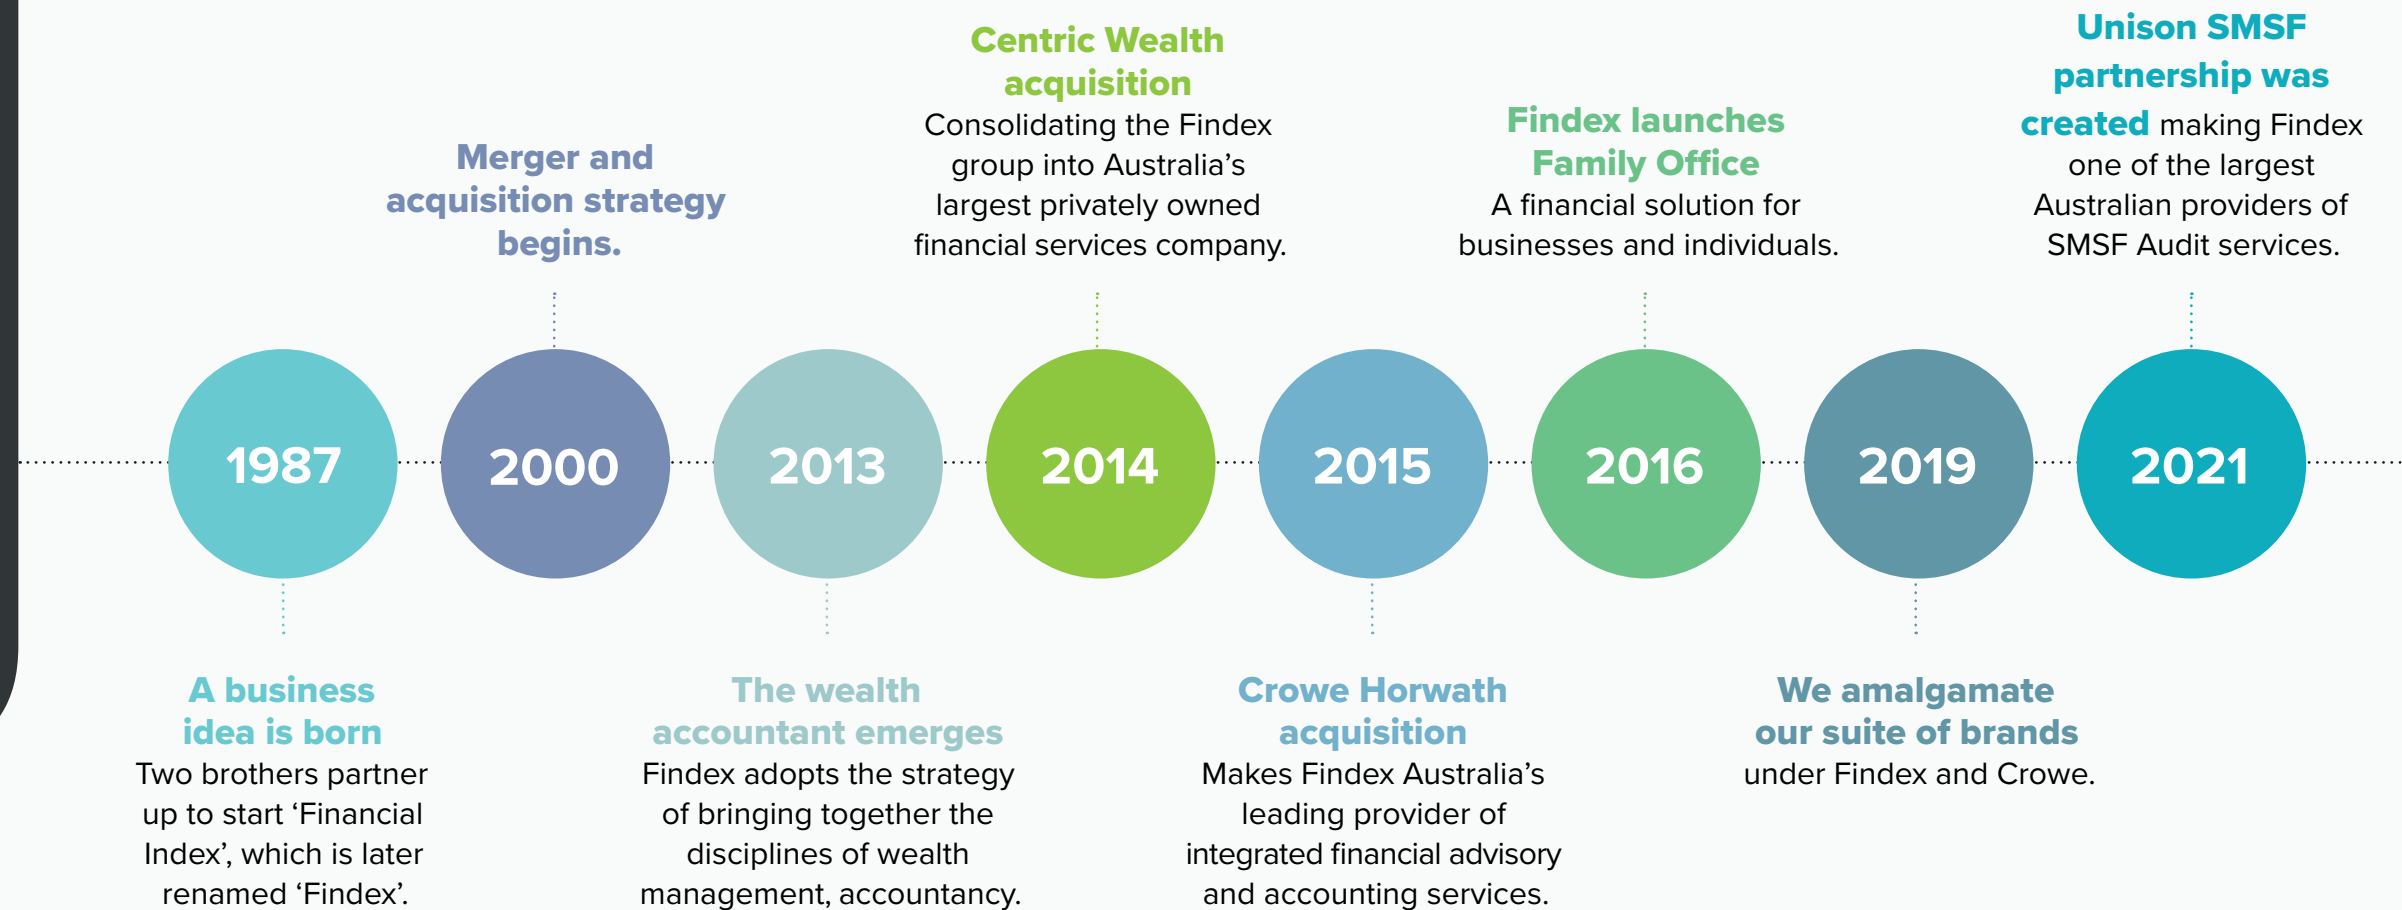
Centric Wealth acquisition
Consolidating the Findex group into Australia's largest privately owned financial services company.

Unison SMSF partnership was created making Findex one of the largest Australian providers of SMSF Audit services.

Merger and acquisition strategy begins.

Findex launches Family Office
A financial solution for businesses and individuals.

1987

2000

2013

2014

2015

2016

2019

2021

A business idea is born
Two brothers partner up to start 'Financial Index', which is later renamed 'Findex'.

The wealth accountant emerges
Findex adopts the strategy of bringing together the disciplines of wealth management, accountancy.

Crowe Horwath acquisition
Makes Findex Australia's leading provider of integrated financial advisory and accounting services.

We amalgamate our suite of brands under Findex and Crowe.